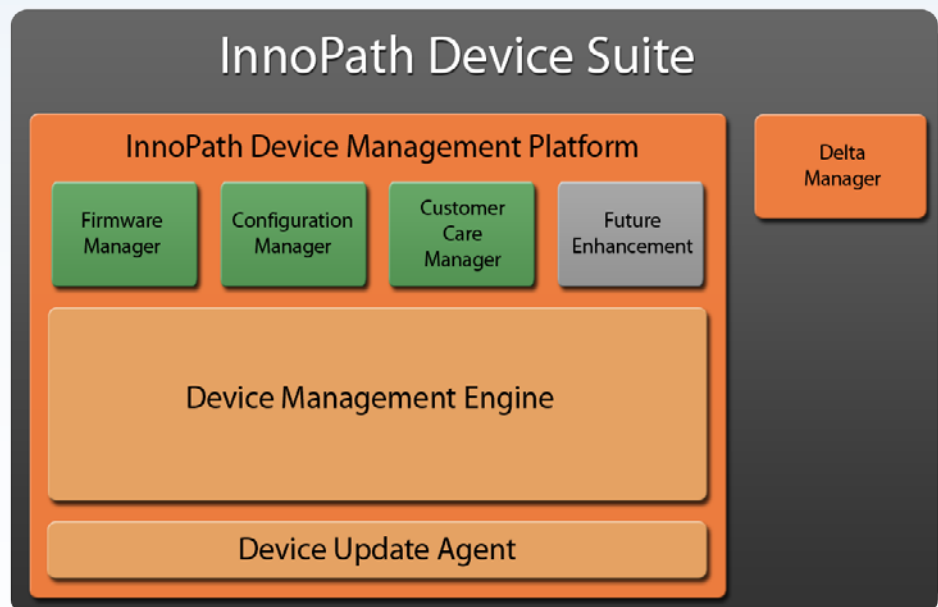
InnoPath Device Suite

InnoPath Device Management Platform

Firmware Manager

Configuration Manager

Customer Care Manager

Future Enhancement

Delta Manager

Device Management Engine

Device Update Agent